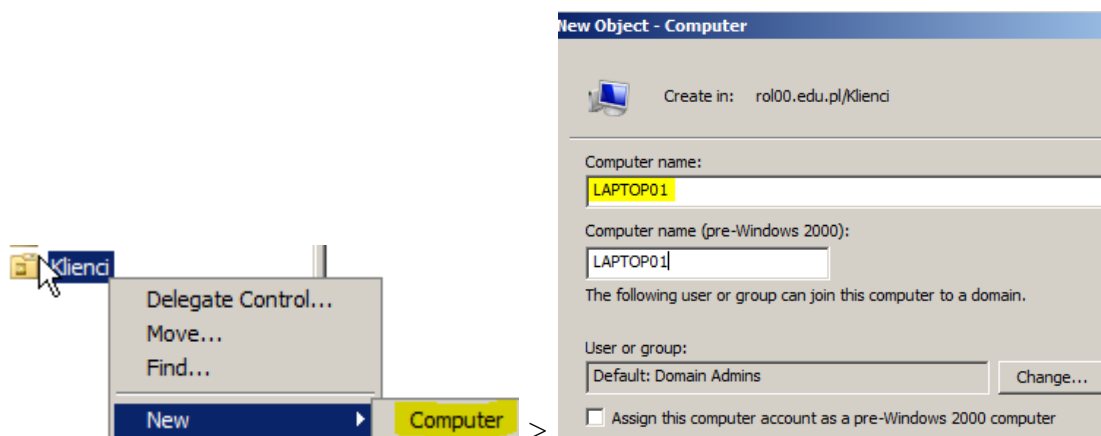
Klienci

Delegate Control...
Move...
Find...
New
Computer

>

New Object - Computer

Create in: rol00.edu.pl/Klienci

Computer name:
LAPTOP01

Computer name (pre-Windows 2000):
LAPTOP01

The following user or group can join this computer to a domain.

User or group:
Default: Domain Admins
Change...

Assign this computer account as a pre-Windows 2000 computer